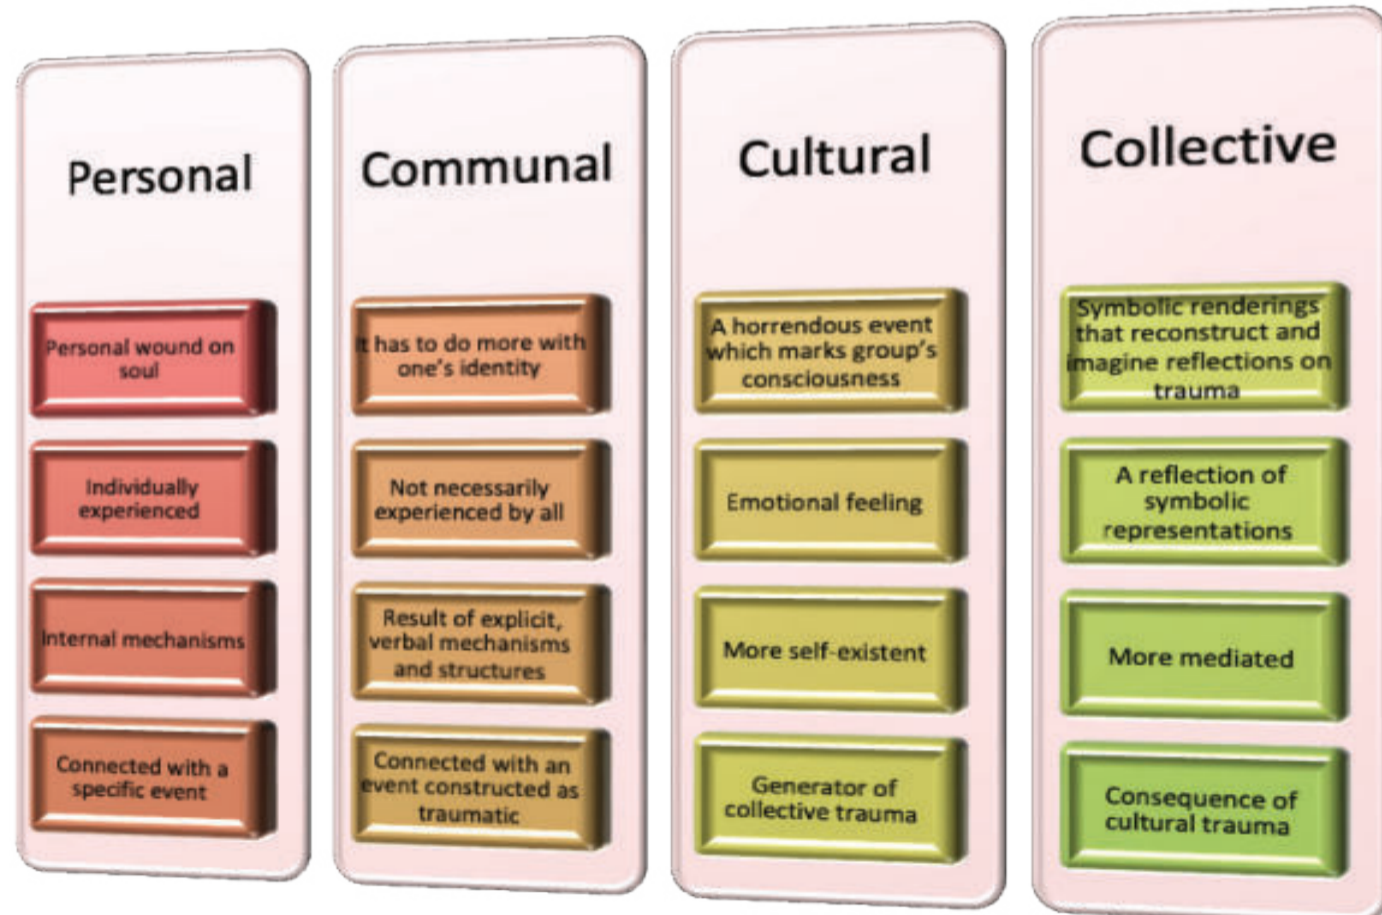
Personal

Personal wound on soul

Individually experienced

Internal mechanisms

Connected with a specific event

Communal

It has to do more with one's identity

Not necessarily experienced by all

Result of explicit, verbal mechanisms and structures

Connected with an event constructed as traumatic

Cultural

A horrendous event which marks group's consciousness

Emotional feeling

More self-existent

Generator of collective trauma

Collective

Symbolic renderings that reconstruct and imagine reflections on trauma

A reflection of symbolic representations

More mediated

Consequence of cultural trauma